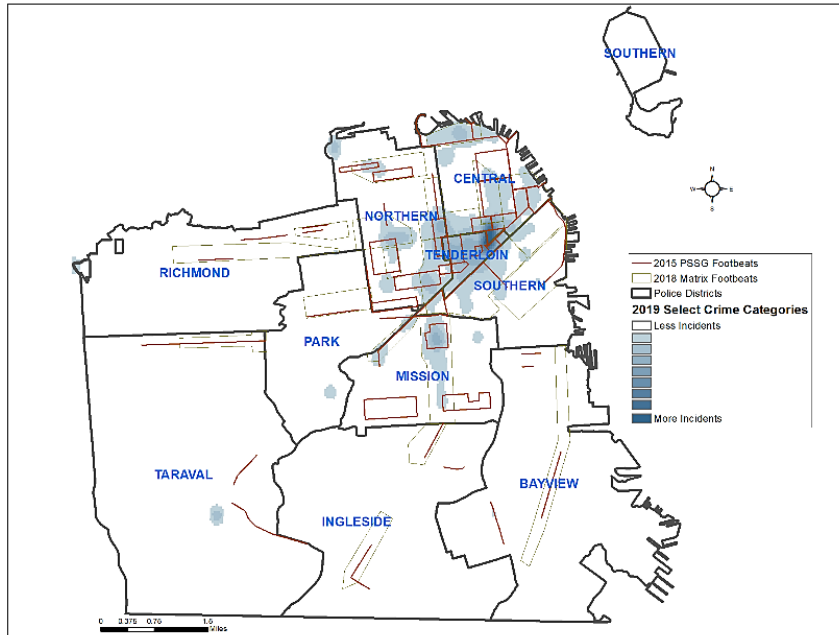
SOUTHERN

CENTRAL

NORTHERN

TENDERLOIN

SOUTHERN

RICHMOND

PARK

MISSION

TARAVAL

INGLESIDE

BAYVIEW

N
W E
S

2015 PSSG Footbeats
2018 Matrix Footbeats
Police Districts
2019 Select Crime Categories
Less Incidents
More Incidents

0 0.375 0.75 1.5
Miles